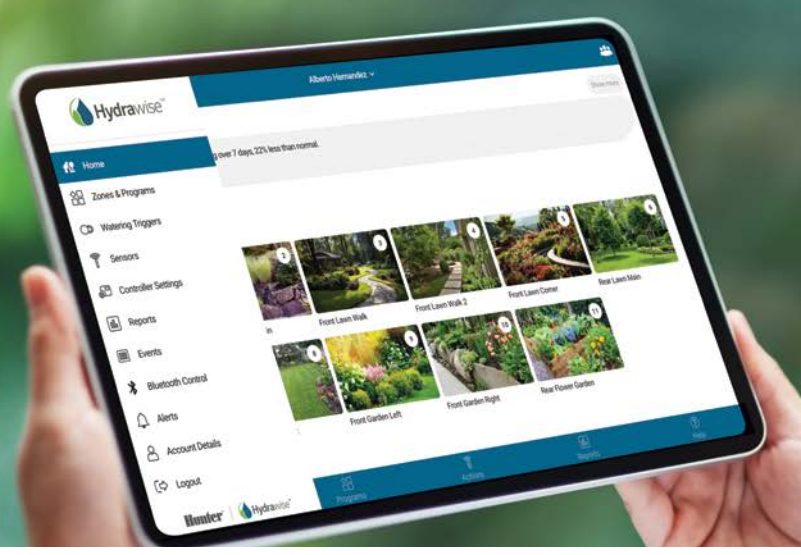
Hydrawise™

Alberto Hernandez

Show more

g over 7 days, 22% less than normal.

Home

Zones & Programs

Watering Triggers

Sensors

Controller Settings

Reports

Events

Bluetooth Control

Alerts

Account Details

Logout

Hunter | Hydrawise

2
in

3
Front Lawn Walk

4
Front Lawn Walk 2

5
Front Lawn Corner

6
Rear Lawn Main

8

9
Front Garden Left

10
Front Garden Right

11
Rear Flower Garden

Programs

Actions

Reports

Help